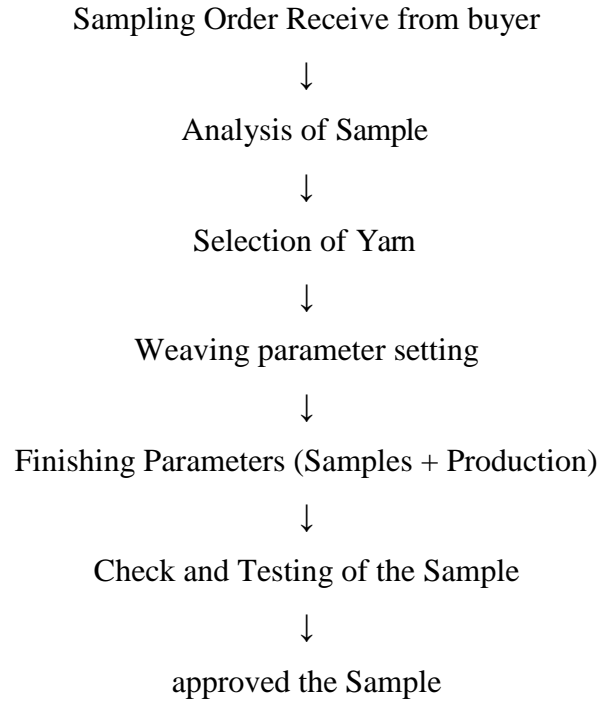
Sampling Order Receive from buyer

↓

Analysis of Sample

↓

Selection of Yarn

↓

Weaving parameter setting

↓

Finishing Parameters (Samples + Production)

↓

Check and Testing of the Sample

↓

approved the Sample